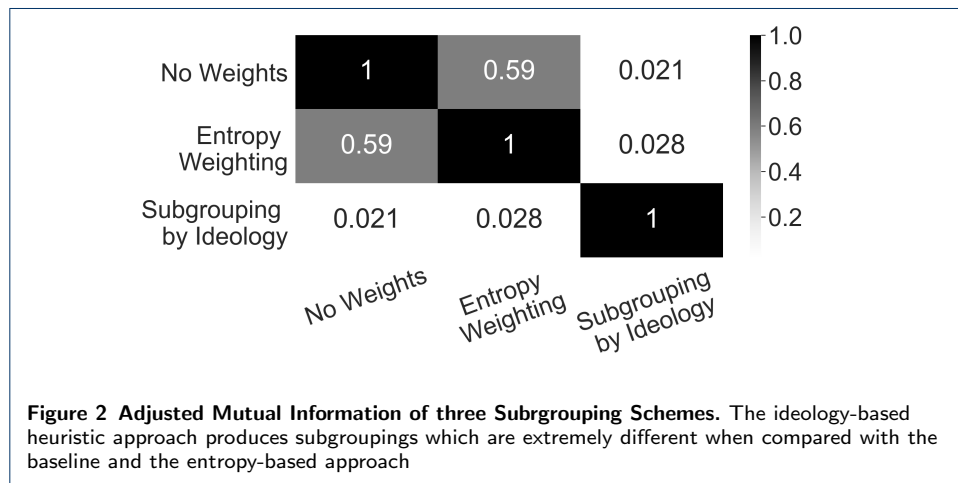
|  | No Weights | Entropy Weighting | Subgrouping by Ideology |
|---|---|---|---|
| No Weights | 1 | 0.59 | 0.021 |
| Entropy Weighting | 0.59 | 1 | 0.028 |
| Subgrouping by Ideology | 0.021 | 0.028 | 1 |

1.0
0.8
0.6
0.4
0.2

**Figure 2 Adjusted Mutual Information of three Subrgrouping Schemes.** The ideology-based heuristic approach produces subgroupings which are extremely different when compared with the baseline and the entropy-based approach